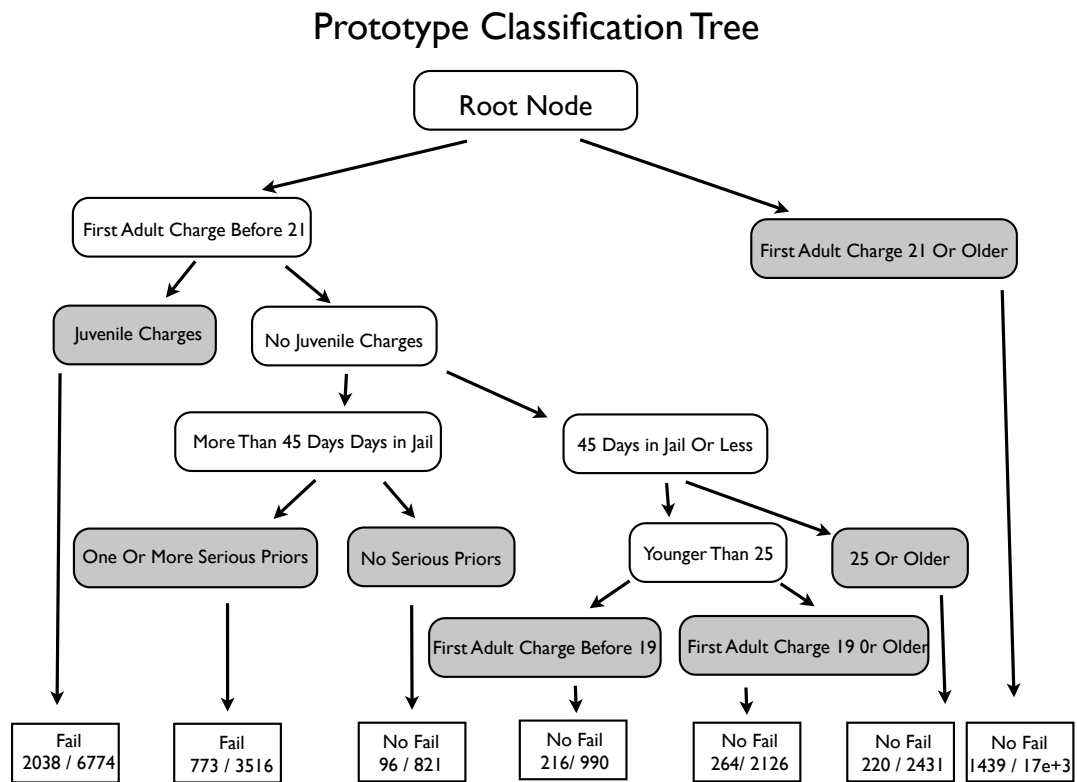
Prototype Classification Tree

Root Node

First Adult Charge Before 21

First Adult Charge 21 Or Older

Juvenile Charges

No Juvenile Charges

More Than 45 Days Days in Jail

45 Days in Jail Or Less

One Or More Serious Priors

No Serious Priors

Younger Than 25

25 Or Older

First Adult Charge Before 19

First Adult Charge 19 0r Older

Fail
2038 / 6774

Fail
773 / 3516

No Fail
96 / 821

No Fail
216/ 990

No Fail
264/ 2126

No Fail
220 / 2431

No Fail
1439 / 17e+3